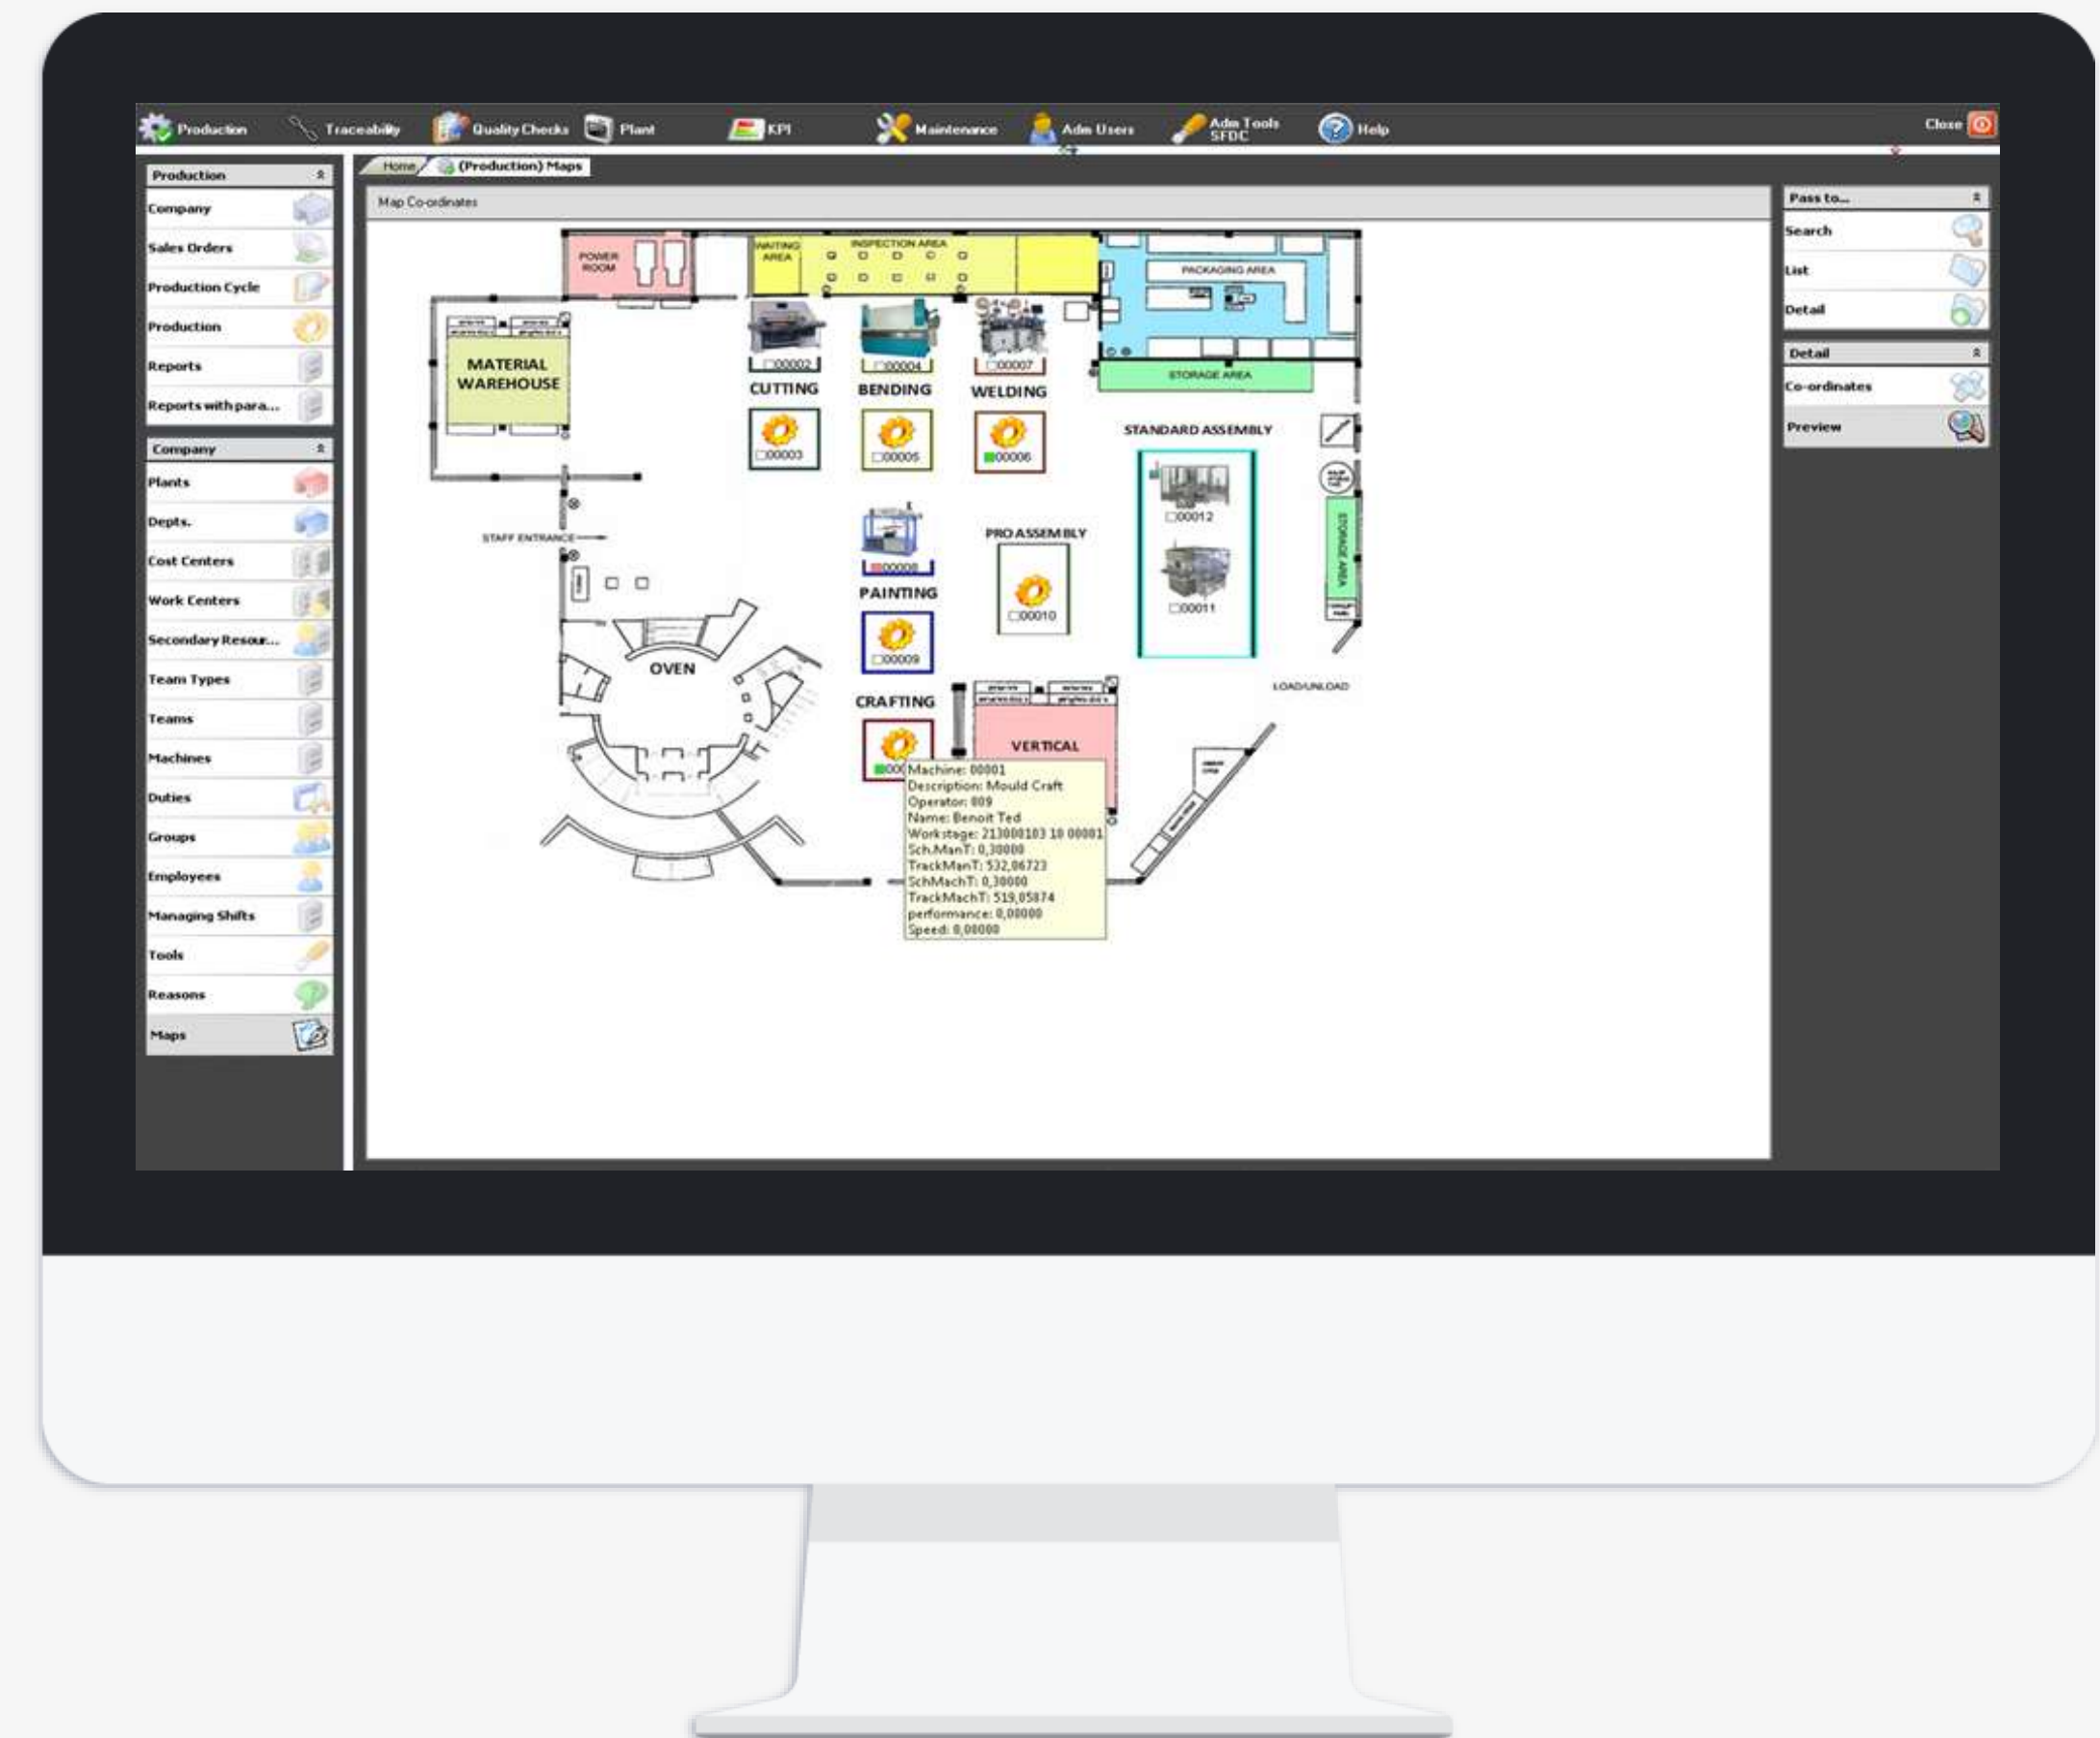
Production Traceability Quality Checks Plant KPI Maintenance Adm Users Adm Tools SFDC Help Close

Production
Company
Sales Orders
Production Cycle
Production
Reports
Reports with para...

Company
Plants
Depts.
Cost Centers
Work Centers
Secondary Resour...
Team Types
Teams
Machines
Duties
Groups
Employees
Managing Shifts
Tools
Reasons
Maps

Home (Production) Maps

Map Co-ordinates

POWER ROOM
WAITING AREA
INSPECTION AREA
PACKAGING AREA
STORAGE AREA
MATERIAL WAREHOUSE
00002 CUTTING
00004 BENDING
00007 WELDING
00003
00005
00006
STANDARD ASSEMBLY
00012
00011
STORAGE AREA
STAFF ENTRANCE
00008 PAINTING
00009
PRO ASSEMBLY
00010
OVEN
CRAFTING
VERTICAL
LOAD/UNLOAD
000

Machine: 00001
Description: Mould Craft
Operator: 009
Name: Benoit Ted
Workstage: 213000103 10 00001
Sch.ManT: 0,30000
TrackManT: 532,06723
SchMachT: 0,30000
TrackMachT: 519,05874
performance: 0,00000
Speed: 0,00000

Pass to...
Search
List
Detail

Detail
Co-ordinates
Preview